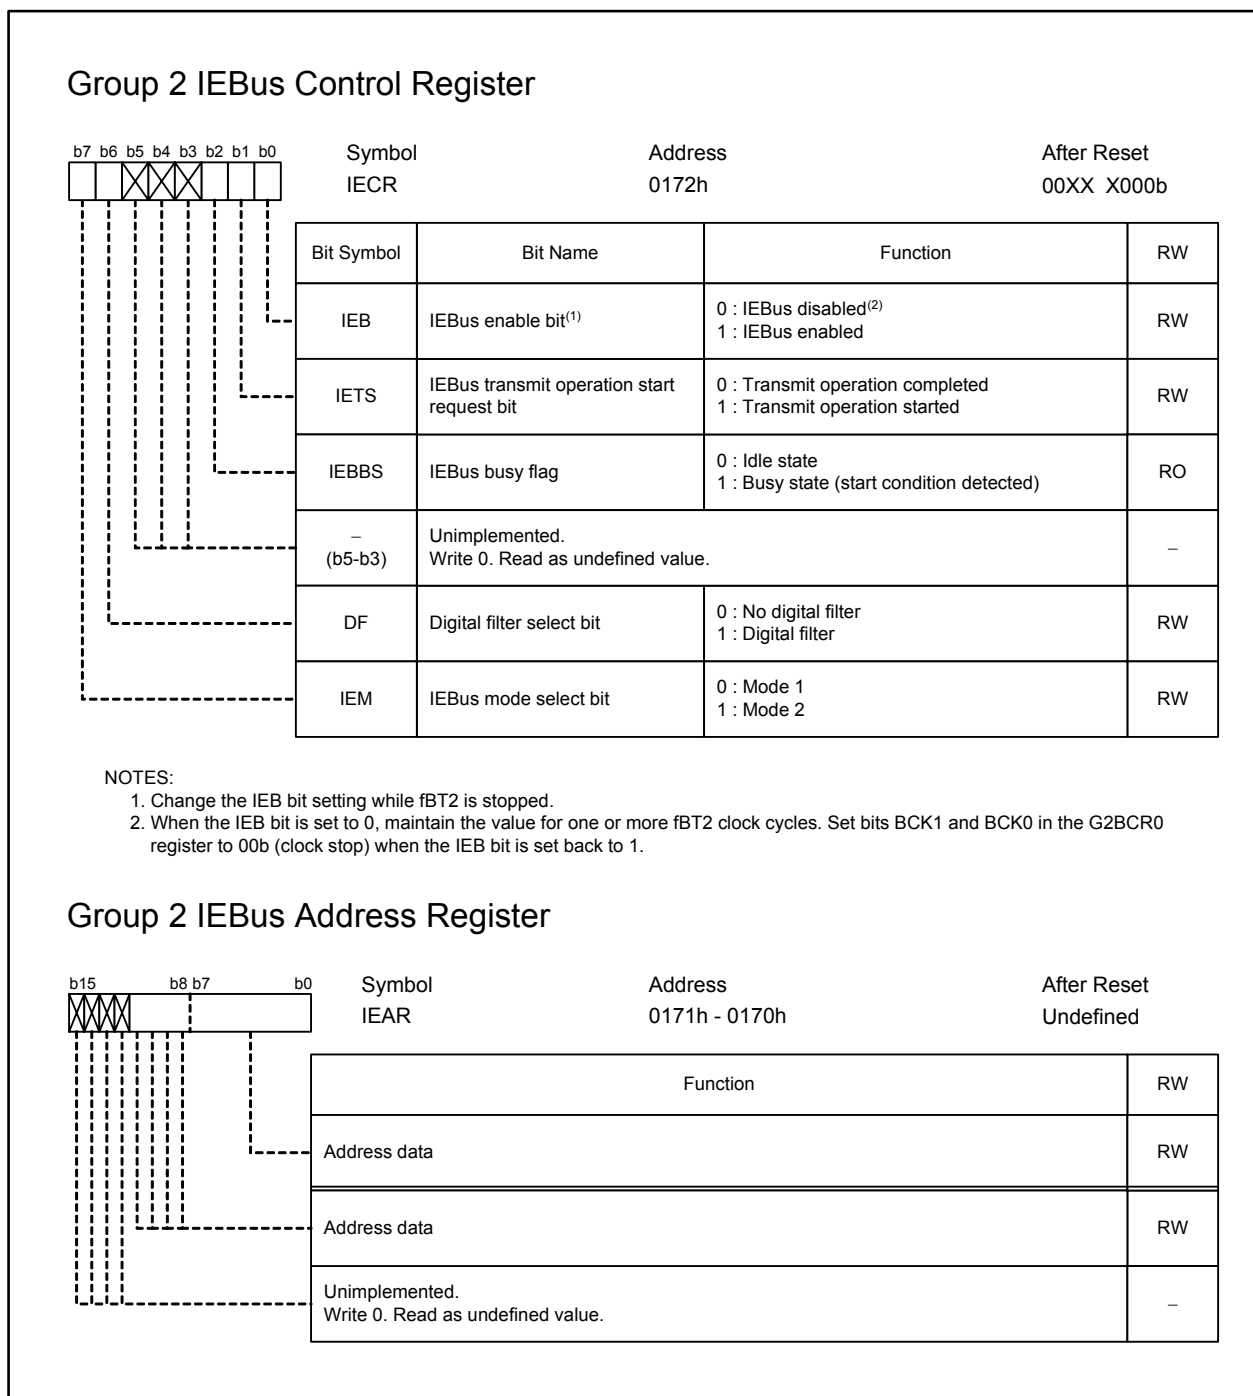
Group 2 IEBus Control Register

b7 b6 b5 b4 b3 b2 b1 b0

Symbol
IECR

Address
0172h

After Reset
00XX X000b

| Bit Symbol | Bit Name | Function | RW |
|---|---|---|---|
| IEB | IEBus enable bit$^{(1)}$ | 0 : IEBus disabled$^{(2)}$ 1 : IEBus enabled | RW |
| IETS | IEBus transmit operation start request bit | 0 : Transmit operation completed 1 : Transmit operation started | RW |
| IEBBS | IEBus busy flag | 0 : Idle state 1 : Busy state (start condition detected) | RO |
| – (b5-b3) | Unimplemented. Write 0. Read as undefined value. | | – |
| DF | Digital filter select bit | 0 : No digital filter 1 : Digital filter | RW |
| IEM | IEBus mode select bit | 0 : Mode 1 1 : Mode 2 | RW |

NOTES:
1. Change the IEB bit setting while fBT2 is stopped.
2. When the IEB bit is set to 0, maintain the value for one or more fBT2 clock cycles. Set bits BCK1 and BCK0 in the G2BCR0 register to 00b (clock stop) when the IEB bit is set back to 1.

Group 2 IEBus Address Register

b15 b8 b7 b0

Symbol
IEAR

Address
0171h - 0170h

After Reset
Undefined

| Function | RW |
|---|---|
| Address data | RW |
| Address data | RW |
| Unimplemented. Write 0. Read as undefined value. | – |